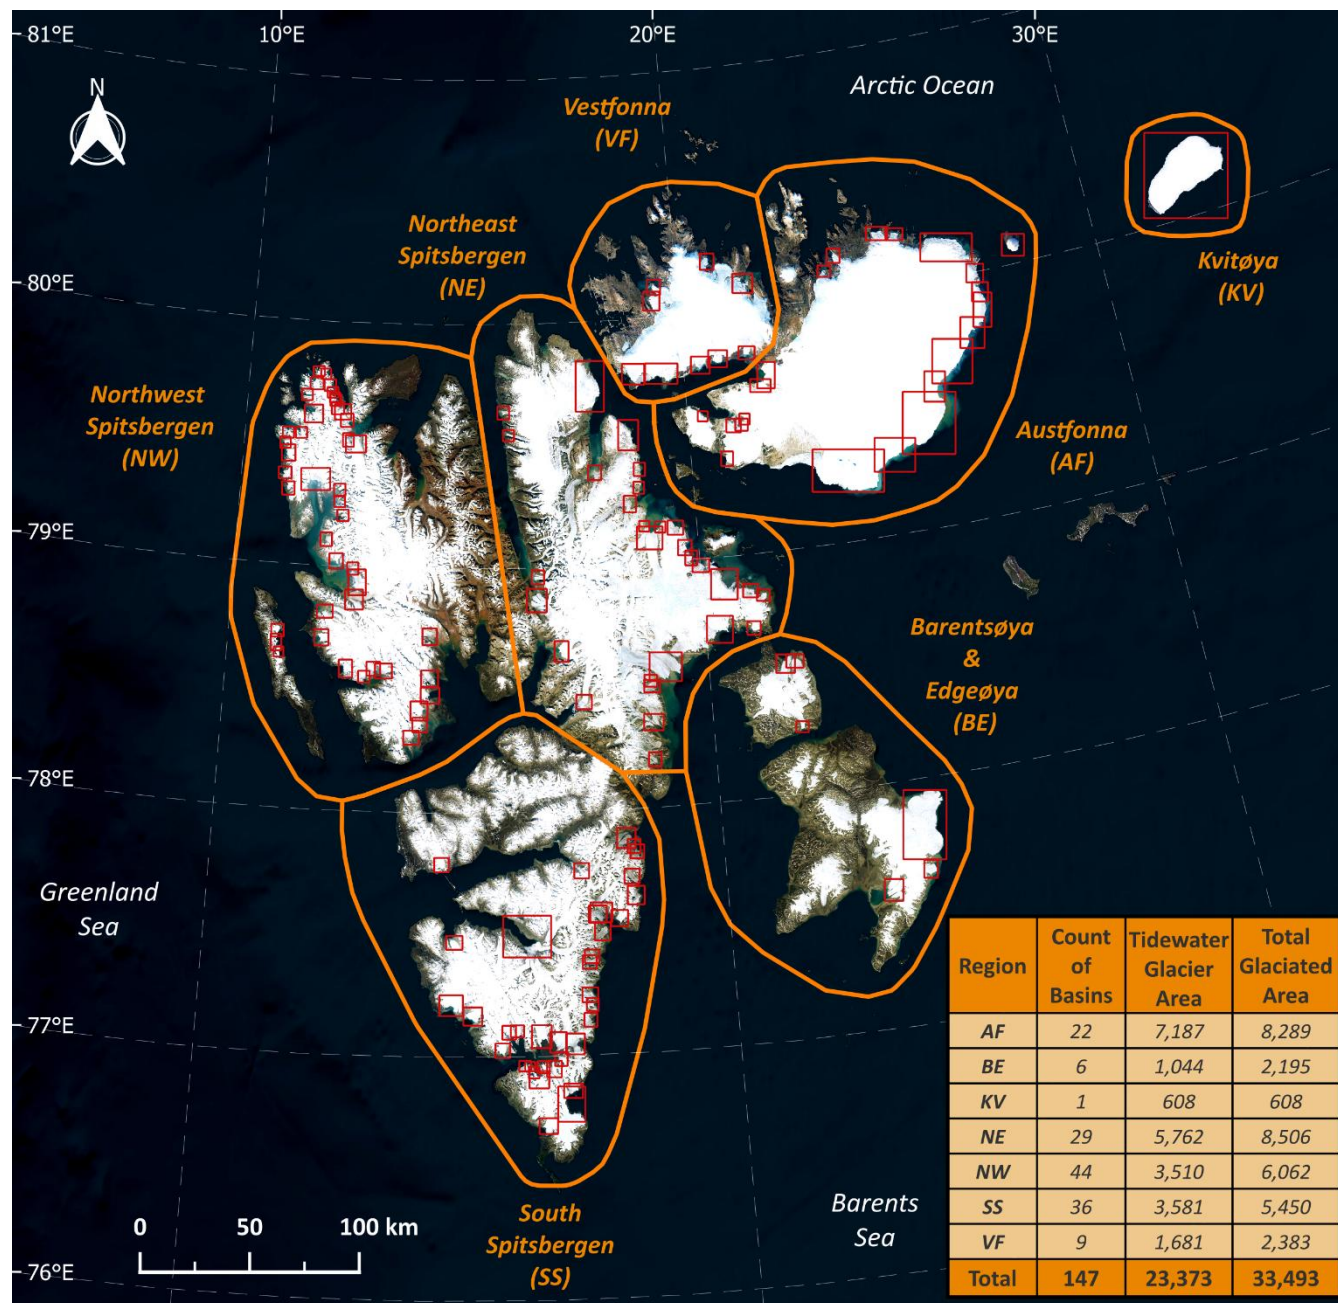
81°E 10°E 20°E 30°E

N

Arctic Ocean

Vestfonna (VF)

Northeast Spitsbergen (NE)

Kvitøya (KV)

80°E

Northwest Spitsbergen (NW)

Austfonna (AF)

79°E

Barentsøya & Edgeøya (BE)

78°E

Greenland Sea

77°E

0 50 100 km

76°E

South Spitsbergen (SS)

Barents Sea

| Region | Count of Basins | Tidewater Glacier Area | Total Glaciated Area |
|---|---|---|---|
| AF | 22 | 7,187 | 8,289 |
| BE | 6 | 1,044 | 2,195 |
| KV | 1 | 608 | 608 |
| NE | 29 | 5,762 | 8,506 |
| NW | 44 | 3,510 | 6,062 |
| SS | 36 | 3,581 | 5,450 |
| VF | 9 | 1,681 | 2,383 |
| Total | 147 | 23,373 | 33,493 |